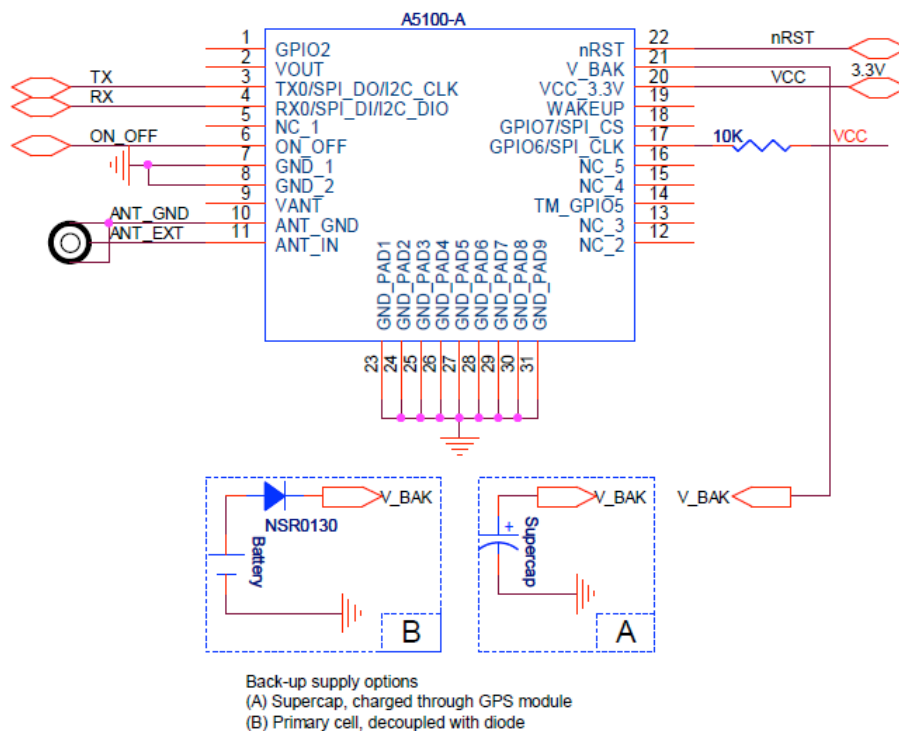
A5100-A

1 GPIO2
2 VOUT
3 TX0/SPI_DO/I2C_CLK
4 RX0/SPI_DI/I2C_DIO
5 NC_1
6 ON_OFF
7 GND_1
8 GND_2
9 VANT
10 ANT_GND
11 ANT_IN

22 nRST
21 V_BAK
20 VCC_3.3V
19 WAKEUP
18 GPIO7/SPI_CS
17 GPIO6/SPI_CLK
16 NC_5
15 NC_4
14 TM_GPIO5
13 NC_3
12 NC_2

GND_PAD1 GND_PAD2 GND_PAD3 GND_PAD4 GND_PAD5 GND_PAD6 GND_PAD7 GND_PAD8 GND_PAD9
23 24 25 26 27 28 29 30 31

TX
RX
ON_OFF
ANT_GND
ANT_EXT

nRST
3.3V
VCC
10K
VCC

V_BAK
NSR0130
Battery
V_BAK
B

V_BAK
+
Supercap
A

Back-up supply options
(A) Supercap, charged through GPS module
(B) Primary cell, decoupled with diode